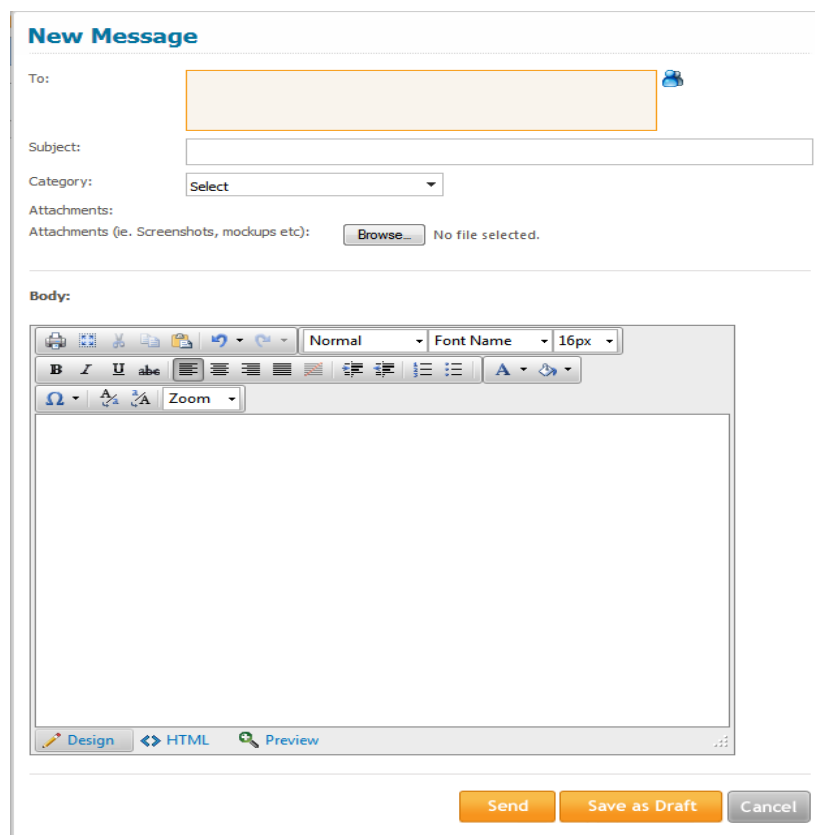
New Message

To:

Subject:

Category: Select

Attachments:

Attachments (ie. Screenshots, mockups etc): Browse... No file selected.

Body:

Normal Font Name 16px

B I U abc

Ω

Zoom

Design HTML Preview

Send Save as Draft Cancel